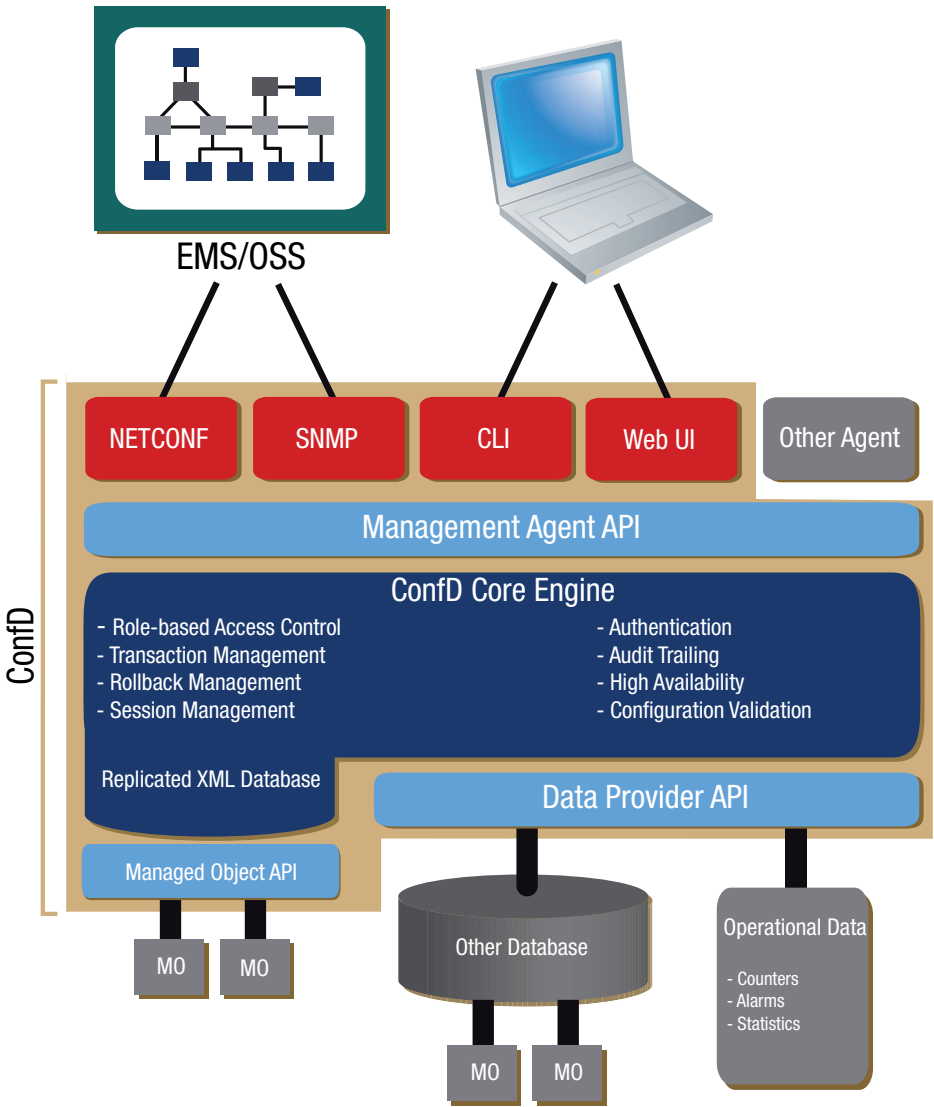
EMS/OSS

NETCONF

SNMP

CLI

Web UI

Other Agent

Management Agent API

ConfD Core Engine

- Role-based Access Control
- Transaction Management
- Rollback Management
- Session Management

- Authentication
- Audit Trailing
- High Availability
- Configuration Validation

Replicated XML Database

Data Provider API

Managed Object API

ConfD

MO

MO

Other Database

MO

MO

Operational Data

- Counters
- Alarms
- Statistics